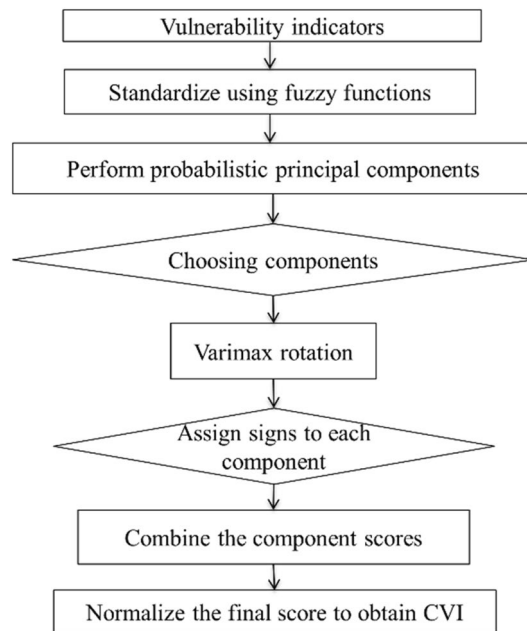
Vulnerability indicators

Standardize using fuzzy functions

Perform probabilistic principal components

Choosing components

Varimax rotation

Assign signs to each component

Combine the component scores

Normalize the final score to obtain CVI